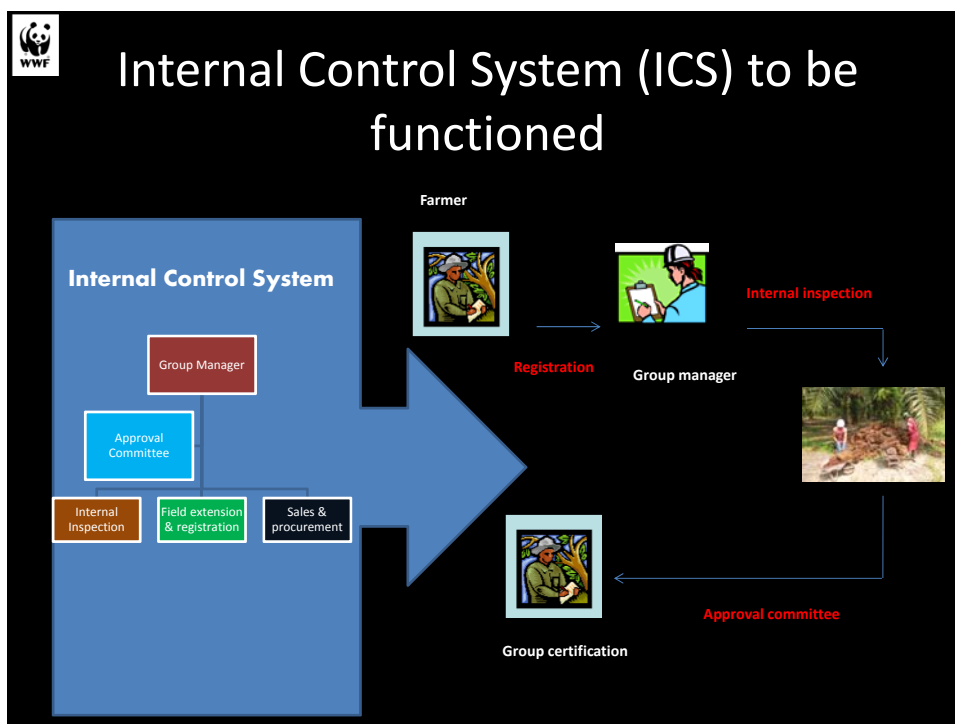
WWF

Internal Control System (ICS) to be functioned

Internal Control System

Group Manager

Approval Committee

Internal Inspection

Field extension & registration

Sales & procurement

Farmer

Registration

Group manager

Internal inspection

Approval committee

Group certification